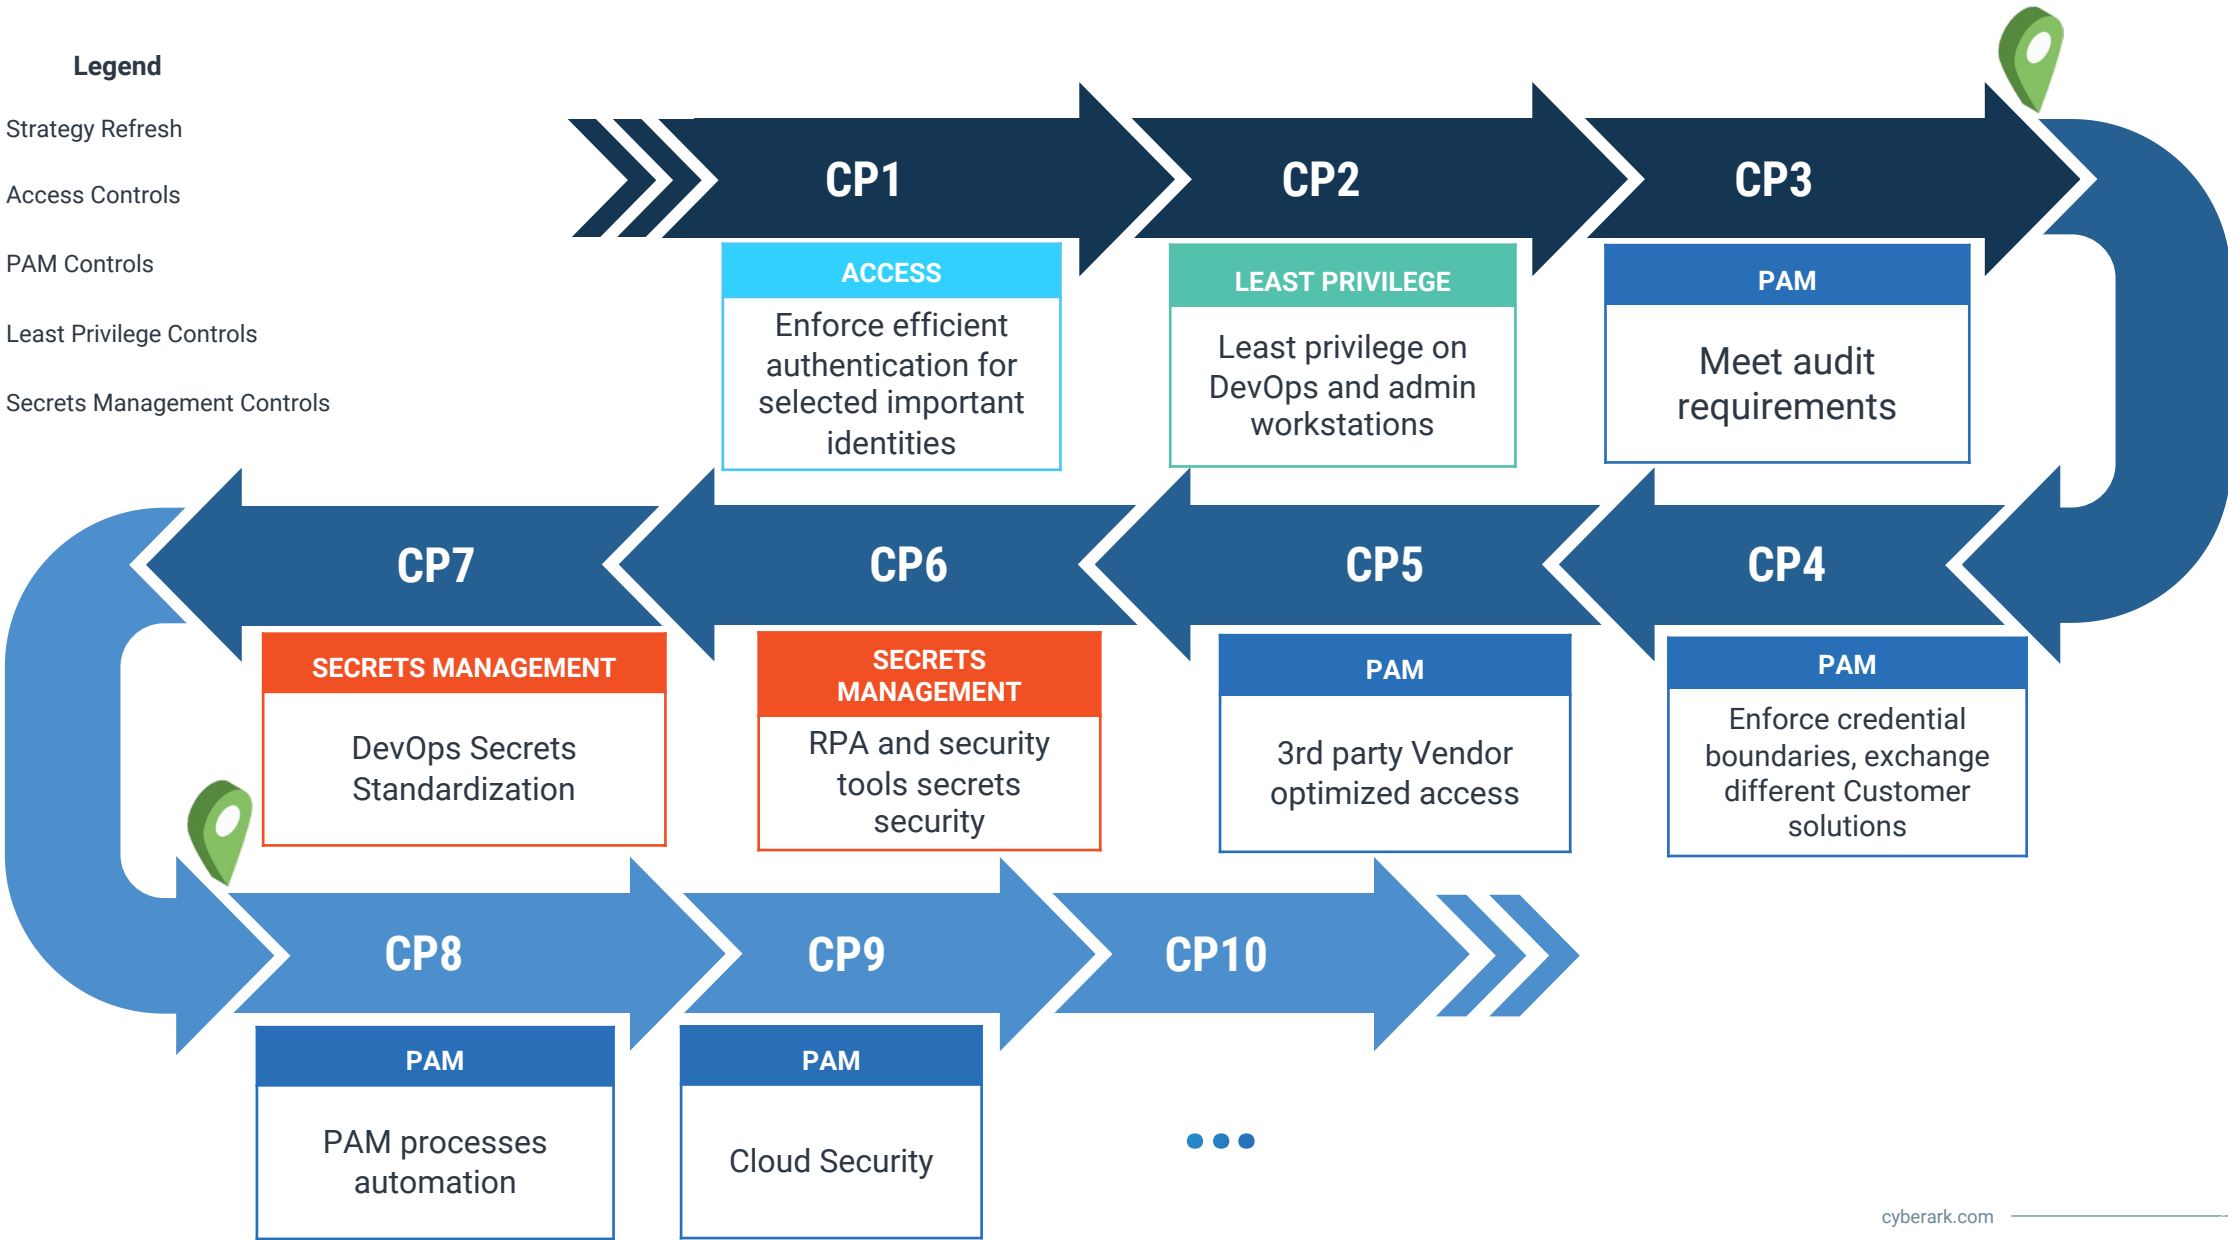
Legend

Strategy Refresh

Access Controls

PAM Controls

Least Privilege Controls

Secrets Management Controls

CP1

ACCESS

Enforce efficient authentication for selected important identities

CP2

LEAST PRIVILEGE

Least privilege on DevOps and admin workstations

CP3

PAM

Meet audit requirements

CP7

CP6

CP5

CP4

SECRETS MANAGEMENT

DevOps Secrets Standardization

SECRETS MANAGEMENT

RPA and security tools secrets security

PAM

3rd party Vendor optimized access

PAM

Enforce credential boundaries, exchange different Customer solutions

CP8

CP9

CP10

PAM

PAM processes automation

PAM

Cloud Security

cyberark.com